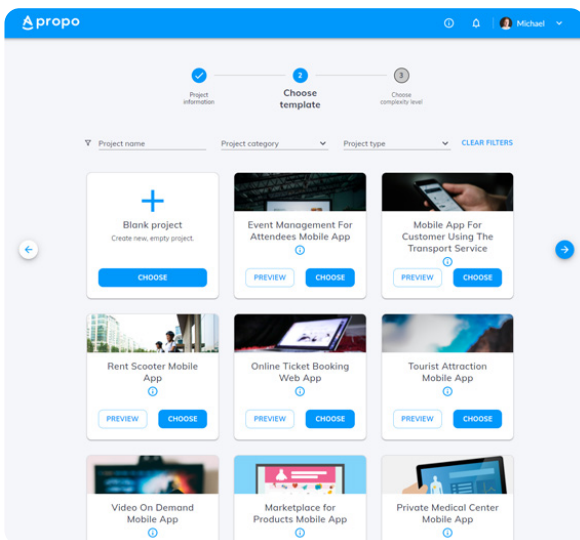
propo

Michael

Project information

2
Choose template

3
Choose complexity level

Project name

Project category

Project type

CLEAR FILTERS

Blank project
Create new, empty project.
CHOOSE

Event Management For Attendees Mobile App
PREVIEW
CHOOSE

Mobile App For Customer Using The Transport Service
PREVIEW
CHOOSE

Rent Scooter Mobile App
PREVIEW
CHOOSE

Online Ticket Booking Web App
PREVIEW
CHOOSE

Tourist Attraction Mobile App
PREVIEW
CHOOSE

Video On Demand Mobile App

Marketplace for Products Mobile App

Private Medical Center Mobile App